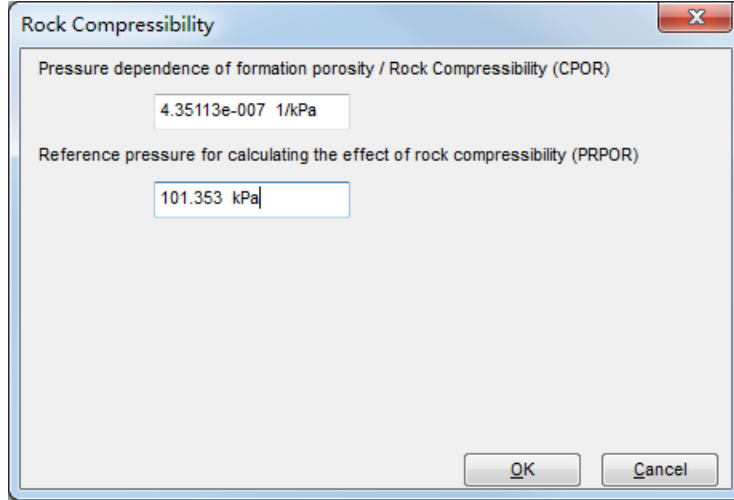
Rock Compressibility

Pressure dependence of formation porosity / Rock Compressibility (CPOR)

4.35113e-007 1/kPa

Reference pressure for calculating the effect of rock compressibility (PRPOR)

101.353 kPa

OK

Cancel